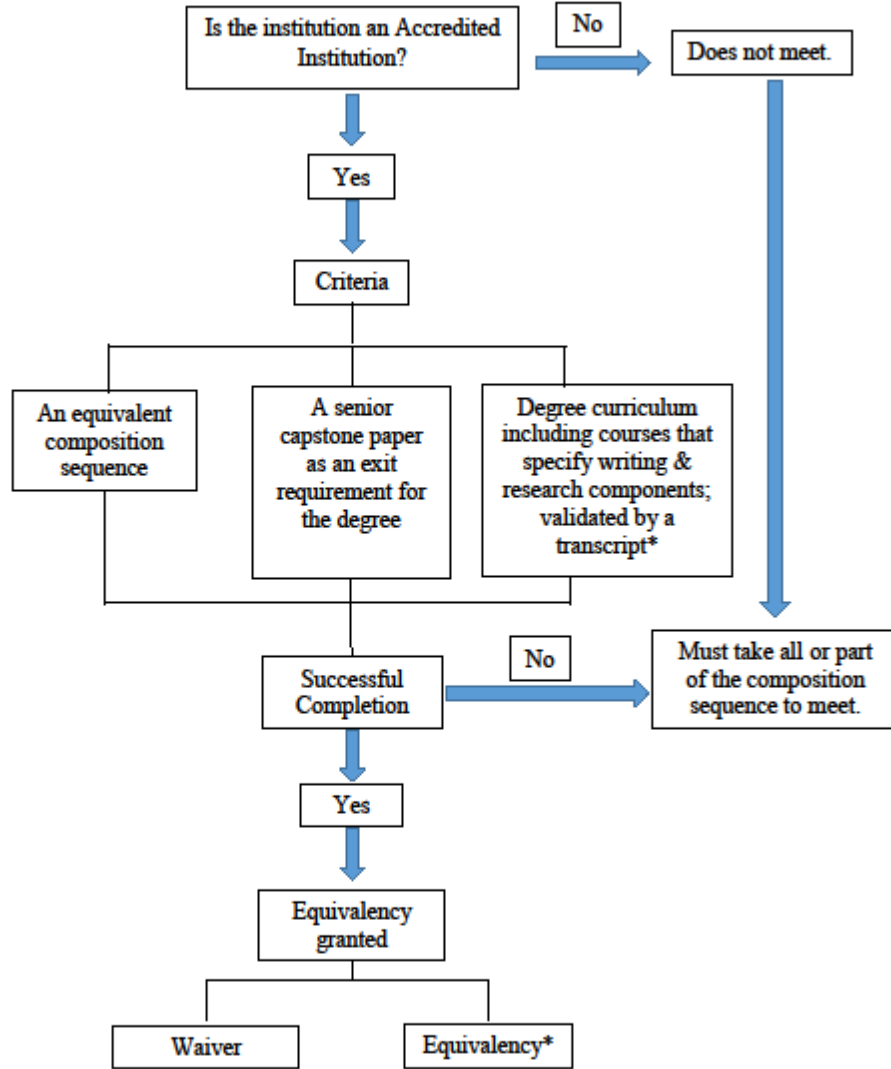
Is the institution an Accredited Institution?

No

Does not meet.

Yes

Criteria

An equivalent composition sequence

A senior capstone paper as an exit requirement for the degree

Degree curriculum including courses that specify writing & research components; validated by a transcript*

Successful Completion

No

Must take all or part of the composition sequence to meet.

Yes

Equivalency granted

Waiver

Equivalency*